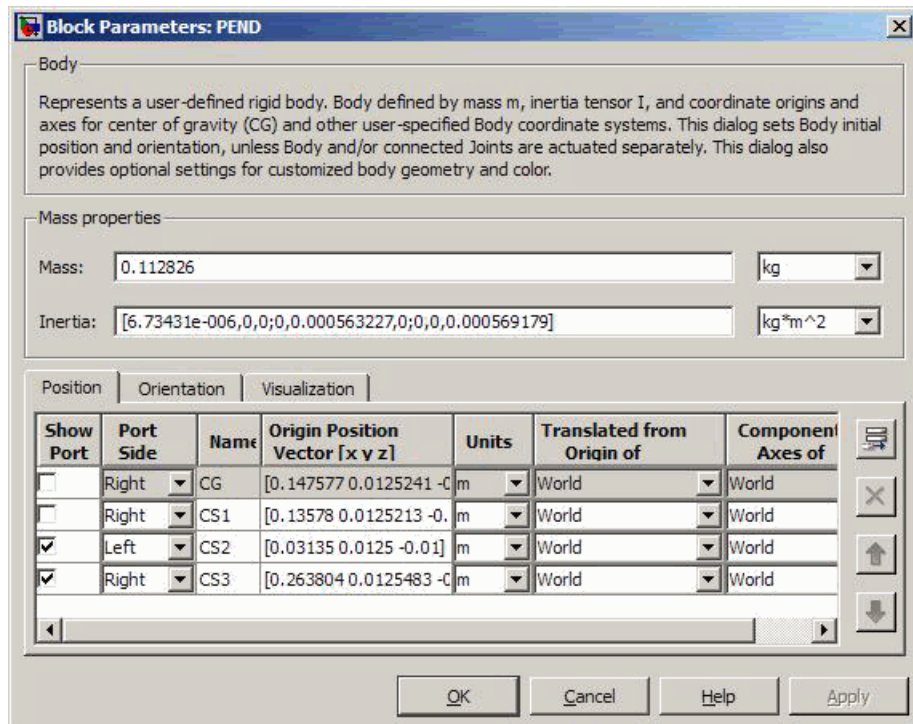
Block Parameters: PEND

Body

Represents a user-defined rigid body. Body defined by mass m, inertia tensor I, and coordinate origins and axes for center of gravity (CG) and other user-specified Body coordinate systems. This dialog sets Body initial position and orientation, unless Body and/or connected Joints are actuated separately. This dialog also provides optional settings for customized body geometry and color.

Mass properties

Mass: 0.112826 kg

Inertia: [6.73431e-006,0,0;0,0.000563227,0;0,0,0.000569179] kg*m^2

Position | Orientation | Visualization

| Show Port | Port Side | Name | Origin Position Vector [x y z] | Units | Translated from Origin of | Component Axes of |
|---|---|---|---|---|---|---|
| ☐ | Right | CG | [0.147577 0.0125241 -0 | m | World | World |
| ☐ | Right | CS1 | [0.13578 0.0125213 -0. | m | World | World |
| ☑ | Left | CS2 | [0.03135 0.0125 -0.01] | m | World | World |
| ☑ | Right | CS3 | [0.263804 0.0125483 -0 | m | World | World |

OK Cancel Help Apply